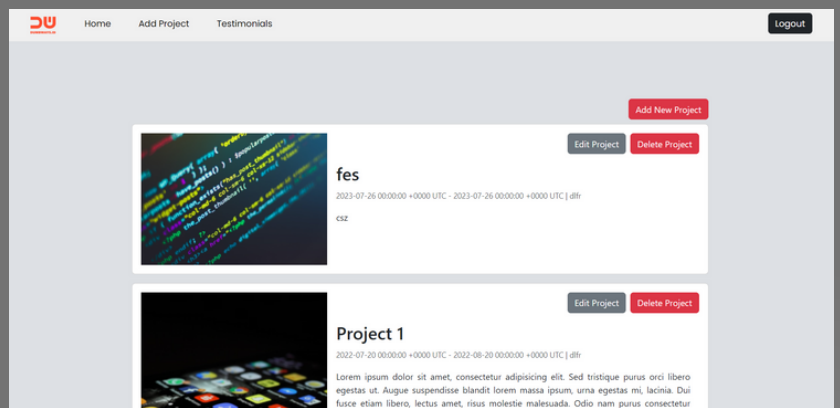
DW

Home Add Project Testimonials

Logout

Add New Project

Edit Project Delete Project

fes

2023-07-26 00:00:00 +0000 UTC - 2023-07-26 00:00:00 +0000 UTC | dfr

csz

Edit Project Delete Project

Project 1

2022-07-20 00:00:00 +0000 UTC - 2022-08-20 00:00:00 +0000 UTC | dfr

Lorem ipsum dolor sit amet, consectetur adipisicing elit. Sed tristique purus orci libero egestas ut. Augue suspendisse blandit lorem massa ipsum, urna egestas mi, lacinia. Dui fusce etiam libero, lectus amet, risus molestie malesuada. Odio nam purus consectetur